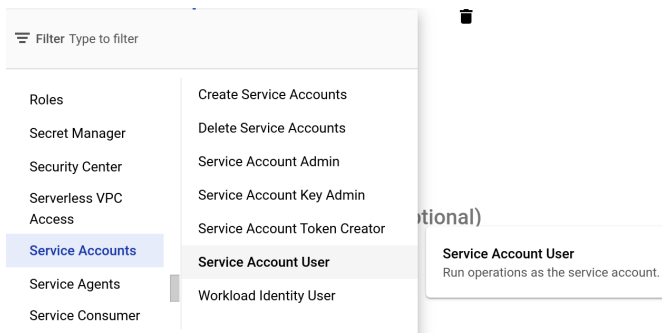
Filter Type to filter

Roles
Secret Manager
Security Center
Serverless VPC Access
Service Accounts
Service Agents
Service Consumer

Create Service Accounts
Delete Service Accounts
Service Account Admin
Service Account Key Admin
Service Account Token Creator
Service Account User
Workload Identity User

ptional)

Service Account User
Run operations as the service account.